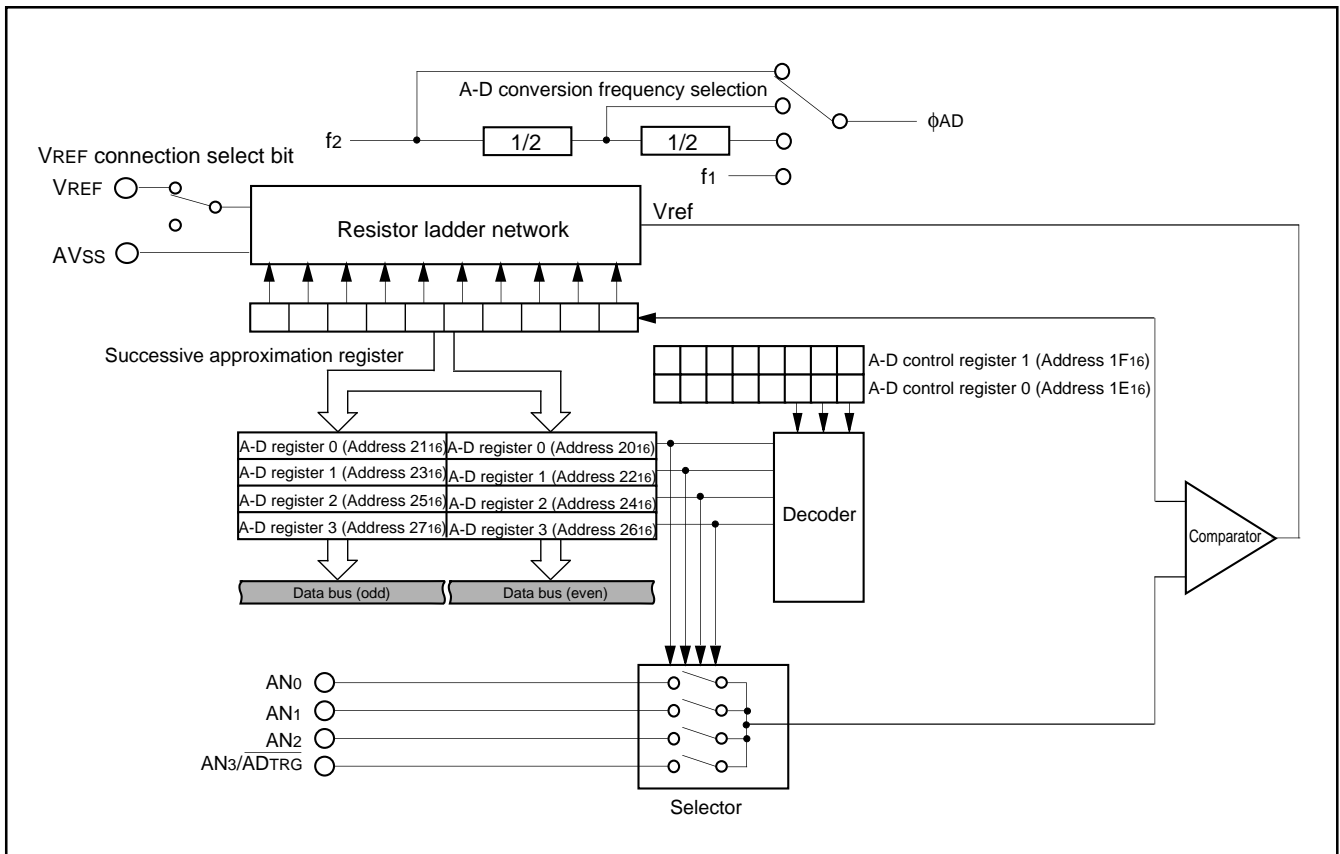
A-D conversion frequency selection

$f_2$

1/2

1/2

$\phi$AD

$f_1$

VREF connection select bit

VREF

AVSS

Resistor ladder network

Vref

Successive approximation register

A-D control register 1 (Address $1F_{16}$)

A-D control register 0 (Address $1E_{16}$)

| A-D register 0 (Address $21_{16}$) | A-D register 0 (Address $20_{16}$) |
|---|---|
| A-D register 1 (Address $23_{16}$) | A-D register 1 (Address $22_{16}$) |
| A-D register 2 (Address $25_{16}$) | A-D register 2 (Address $24_{16}$) |
| A-D register 3 (Address $27_{16}$) | A-D register 3 (Address $26_{16}$) |

Decoder

Comparator

Data bus (odd)

Data bus (even)

$AN_0$

$AN_1$

$AN_2$

$AN_3/\overline{ADTRG}$

Selector